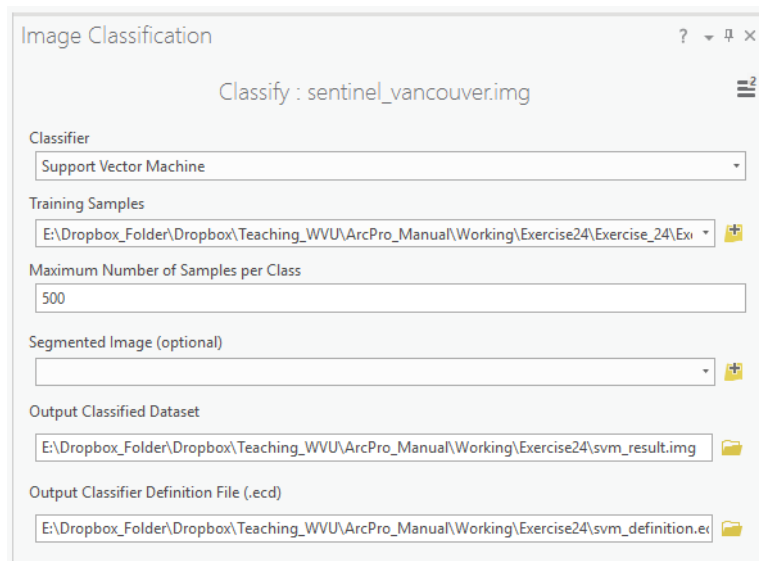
Image Classification

? ▾ ⨯

Classify : sentinel_vancouver.img

Classifier

Support Vector Machine

Training Samples

E:\Dropbox_Folder\Dropbox\Teaching_WVU\ArcPro_Manual\Working\Exercise24\Exercise_24\Ex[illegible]

Maximum Number of Samples per Class

500

Segmented Image (optional)

Output Classified Dataset

E:\Dropbox_Folder\Dropbox\Teaching_WVU\ArcPro_Manual\Working\Exercise24\svm_result.img

Output Classifier Definition File (.ecd)

E:\Dropbox_Folder\Dropbox\Teaching_WVU\ArcPro_Manual\Working\Exercise24\svm_definition.e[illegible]